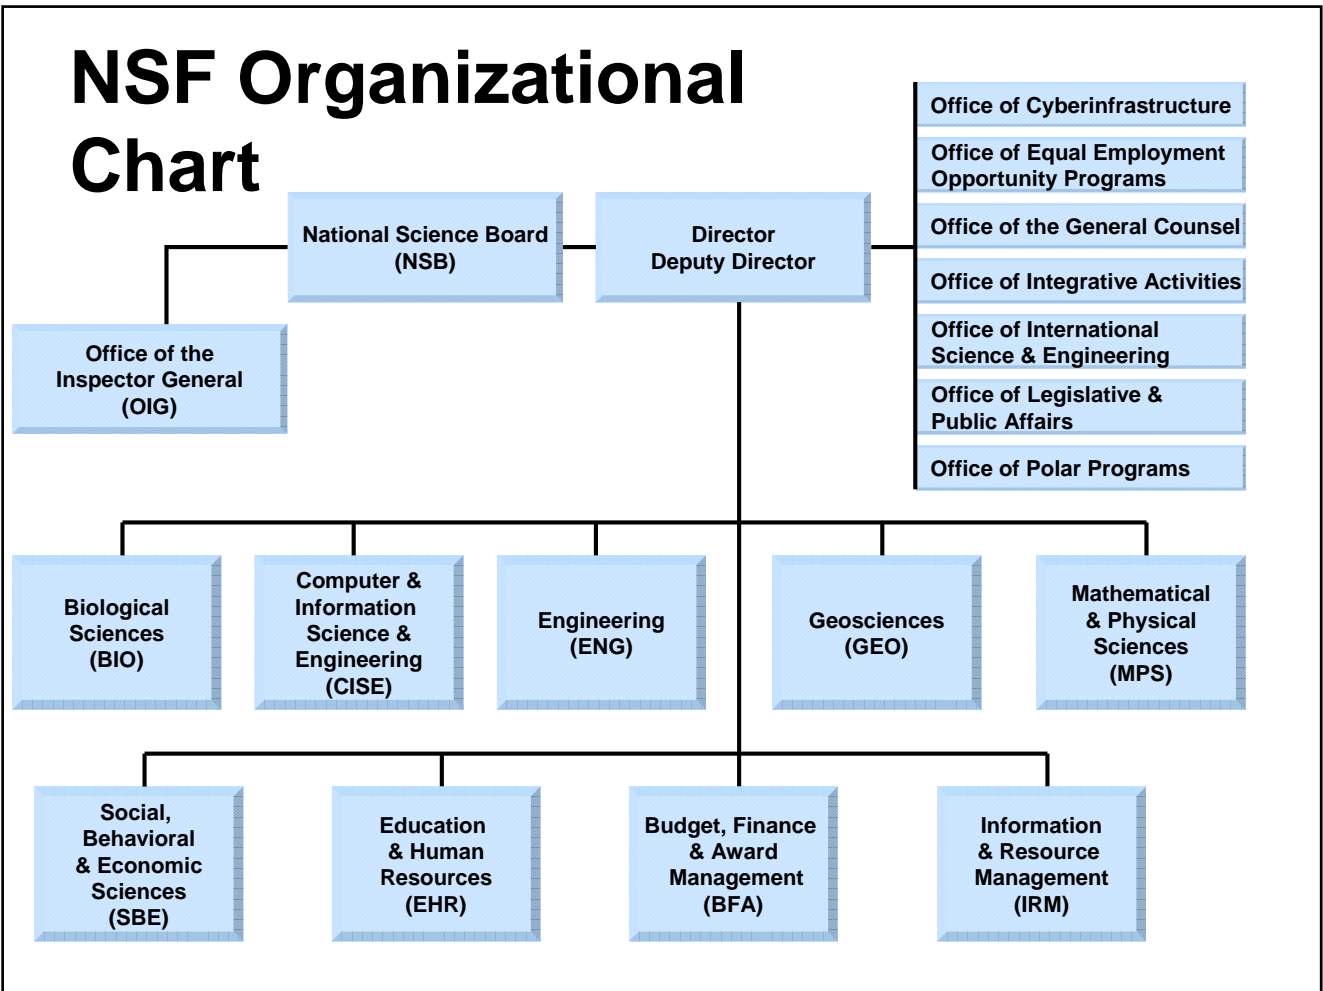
NSF Organizational Chart

National Science Board (NSB)

Director
Deputy Director

Office of Cyberinfrastructure

Office of Equal Employment Opportunity Programs

Office of the General Counsel

Office of Integrative Activities

Office of International Science & Engineering

Office of Legislative & Public Affairs

Office of Polar Programs

Office of the Inspector General (OIG)

Biological Sciences (BIO)

Computer & Information Science & Engineering (CISE)

Engineering (ENG)

Geosciences (GEO)

Mathematical & Physical Sciences (MPS)

Social, Behavioral & Economic Sciences (SBE)

Education & Human Resources (EHR)

Budget, Finance & Award Management (BFA)

Information & Resource Management (IRM)